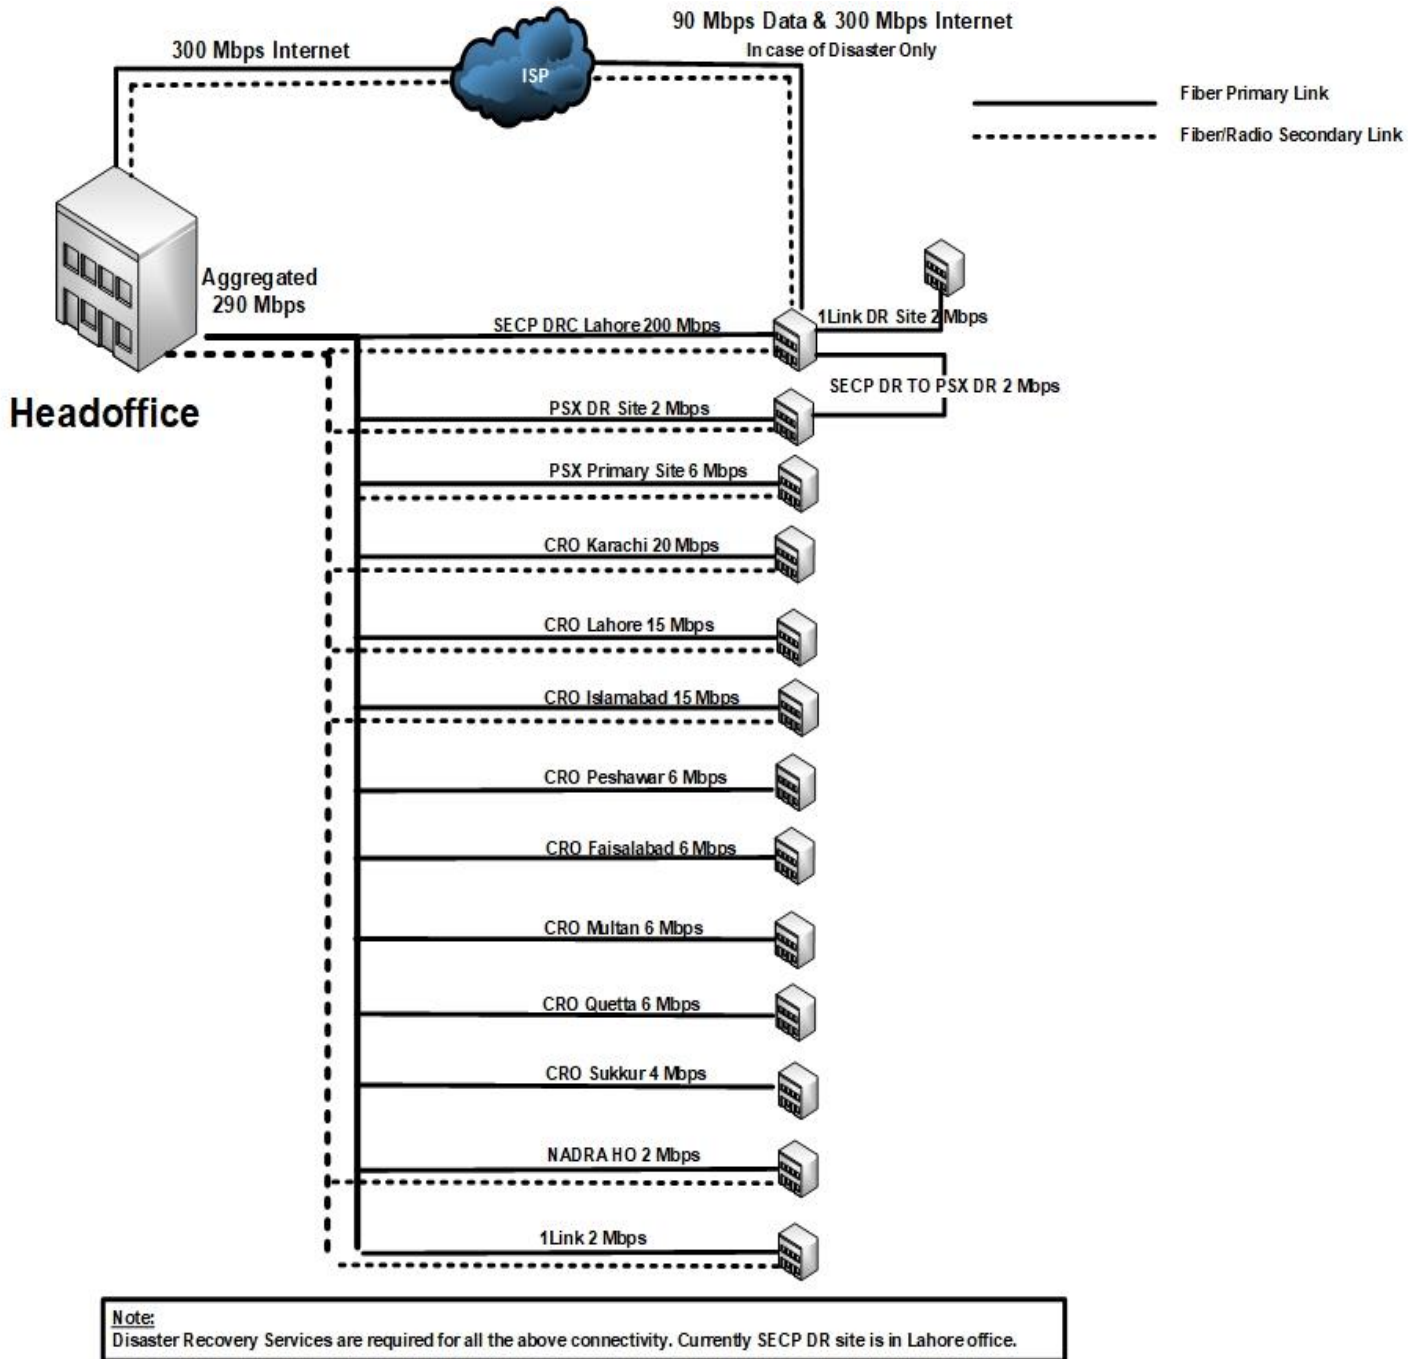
90 Mbps Data & 300 Mbps Internet
In case of Disaster Only

300 Mbps Internet

ISP

Fiber Primary Link

Fiber/Radio Secondary Link

Aggregated
290 Mbps

Headoffice

SECP DRC Lahore 200 Mbps

1Link DR Site 2 Mbps

SECP DR TO PSX DR 2 Mbps

PSX DR Site 2 Mbps

PSX Primary Site 6 Mbps

CRO Karachi 20 Mbps

CRO Lahore 15 Mbps

CRO Islamabad 15 Mbps

CRO Peshawar 6 Mbps

CRO Faisalabad 6 Mbps

CRO Multan 6 Mbps

CRO Quetta 6 Mbps

CRO Sukkur 4 Mbps

NADRA HO 2 Mbps

1Link 2 Mbps

Note:
Disaster Recovery Services are required for all the above connectivity. Currently SECP DR site is in Lahore office.